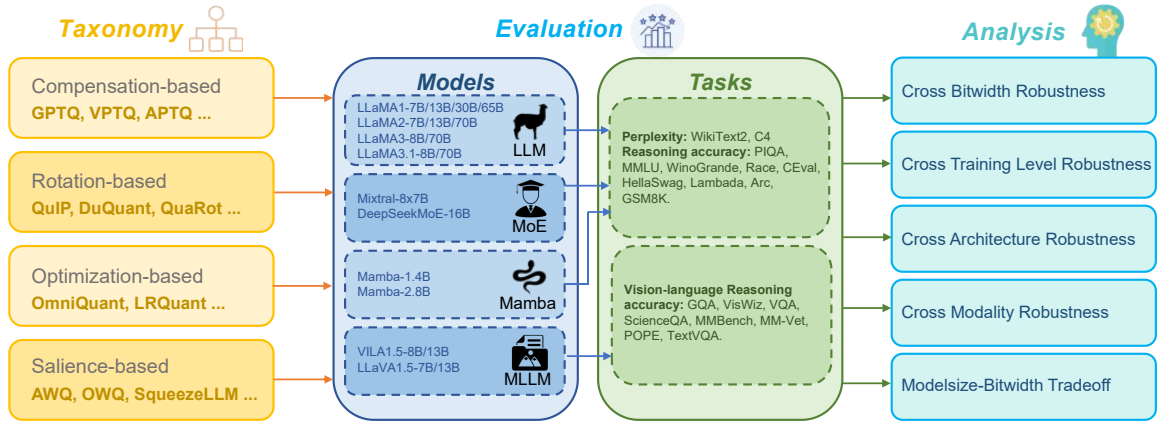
Taxonomy

Compensation-based
GPTQ, VPTQ, APTQ ...

Rotation-based
QuIP, DuQuant, QuaRot ...

Optimization-based
OmniQuant, LRQuant ...

Salience-based
AWQ, OWQ, SqueezeLLM ...

Evaluation

Models

LLaMA1-7B/13B/30B/65B
LLaMA2-7B/13B/70B
LLaMA3-8B/70B
LLaMA3.1-8B/70B
LLM

Mixtral-8x7B
DeepSeekMoE-16B
MoE

Mamba-1.4B
Mamba-2.8B
Mamba

VILA1.5-8B/13B
LLaVA1.5-7B/13B
MLLM

Tasks

Perplexity: WikiText2, C4
Reasoning accuracy: PIQA, MMLU, WinoGrande, Race, CEval, HellaSwag, Lambada, Arc, GSM8K.

Vision-language Reasoning accuracy: GQA, VisWiz, VQA, ScienceQA, MMBench, MM-Vet, POPE, TextVQA.

Analysis

Cross Bitwidth Robustness

Cross Training Level Robustness

Cross Architecture Robustness

Cross Modality Robustness

Modelsize-Bitwidth Tradeoff